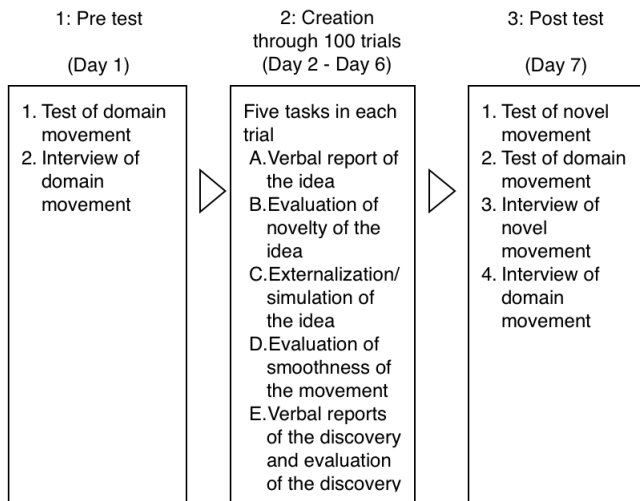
1: Pre test

(Day 1)

1. Test of domain movement
2. Interview of domain movement

2: Creation through 100 trials

(Day 2 - Day 6)

Five tasks in each trial
A. Verbal report of the idea
B. Evaluation of novelty of the idea
C. Externalization/ simulation of the idea
D. Evaluation of smoothness of the movement
E. Verbal reports of the discovery and evaluation of the discovery

3: Post test

(Day 7)

1. Test of novel movement
2. Test of domain movement
3. Interview of novel movement
4. Interview of domain movement